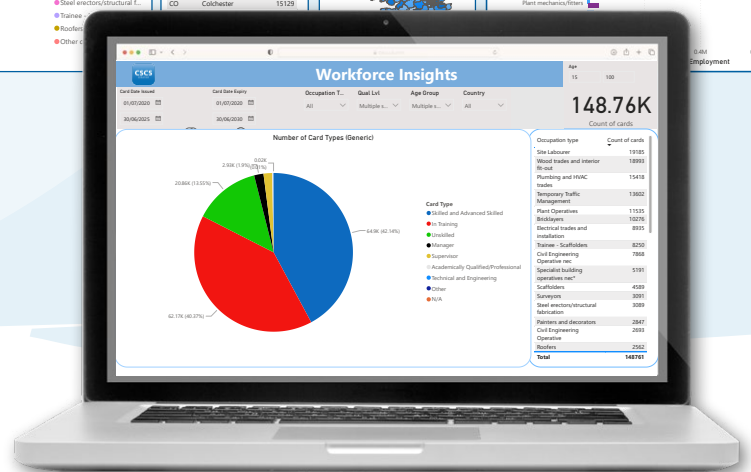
Steel erectors/structural f...
Trainee
Roofers
Other
CO Colchester 15129
Plant mechanics/fitters
0.4M
Employment

CSCS
Workforce Insights
Age
15 100
Card Date Issued
01/07/2020
30/06/2025
Card Date Expiry
01/07/2020
30/06/2030
Occupation T...
All
Qual Lvl
Multiple s...
Age Group
Multiple s...
Country
All
148.76K
Count of cards

Number of Card Types (Generic)
64.9K (42.14%)
62.17K (40.37%)
20.86K (13.55%)
2.93K (1.9%)
0.02K (0.01%)
Card Type
Skilled and Advanced Skilled
In Training
Unskilled
Manager
Supervisor
Academically Qualified/Professional
Technical and Engineering
Other
N/A

| Occupation type | Count of cards |
|---|---|
| Site Labourer | 19185 |
| Wood trades and interior fit-out | 18993 |
| Plumbing and HVAC trades | 15418 |
| Temporary Traffic Management | 13602 |
| Plant Operatives | 11535 |
| Bricklayers | 10276 |
| Electrical trades and installation | 8935 |
| Trainee - Scaffolders | 8250 |
| Civil Engineering Operative nec | 7868 |
| Specialist building operatives nec* | 5191 |
| Scaffolders | 4589 |
| Surveyors | 3091 |
| Steel erectors/structural fabrication | 3089 |
| Painters and decorators | 2847 |
| Civil Engineering Operative | 2693 |
| Roofers | 2562 |
| Total | 148761 |